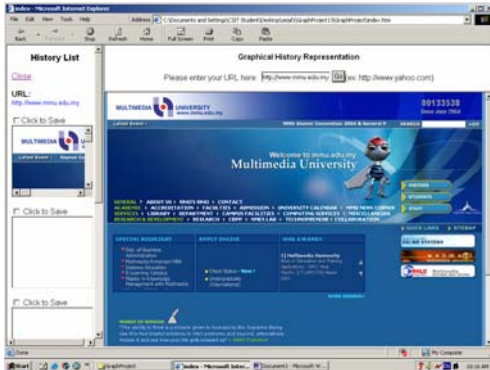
index - Microsoft Internet Explorer

File Edit View Tools Help

Address C:\Documents and Settings\CIST Student\Desktop\latest\GraphProject\GraphProject\index.htm

Back Forward Stop Refresh Home Full Screen Print Copy Paste

History List

Close

URL:
http://www.mmu.edu.my

Click to Save

Click to Save

Click to Save

Graphical History Representation

Please enter your URL here: http://www.mmu.edu.my Go ex: http://www.yahoo.com)

MULTIMEDIA UNIVERSITY
www.mmu.edu.my

80133538

Latest Event | Alumni Gathering

Welcome to mmu.edu.my
Multimedia University

GENERAL ABOUT US CONTACT
ACADEMIC ACCREDITATION FACULTIES ADMISSION UNIVERSITY CALENDAR
SERVICES LIBRARY DEPARTMENT CAMPUS FACILITIES COMPUTING SERVICES
RESEARCH & DEVELOPMENT RESEARCH TECHNOPRENEUR COLLABORATION

VISITORS
STUDENTS
STAFF

QUICK LINKS SITEMAP

SPECIAL HIGHLIGHT
APPLY ONLINE
MMU AWARDS

Done

My Computer

Start GraphProject index - Microsoft Inter... Document1 - Microsoft W...